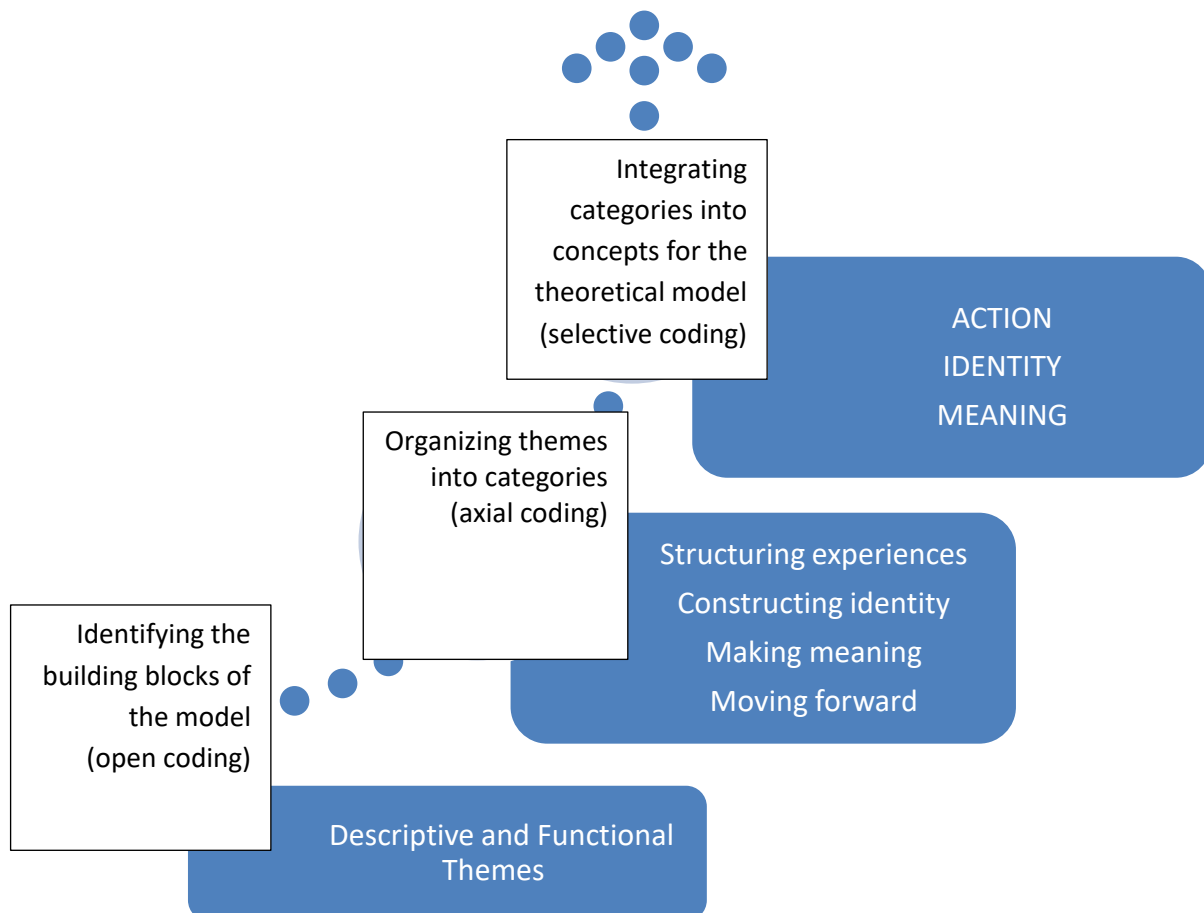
Integrating categories into concepts for the theoretical model (selective coding)

ACTION
IDENTITY
MEANING

Organizing themes into categories (axial coding)

Structuring experiences
Constructing identity
Making meaning
Moving forward

Identifying the building blocks of the model (open coding)

Descriptive and Functional Themes